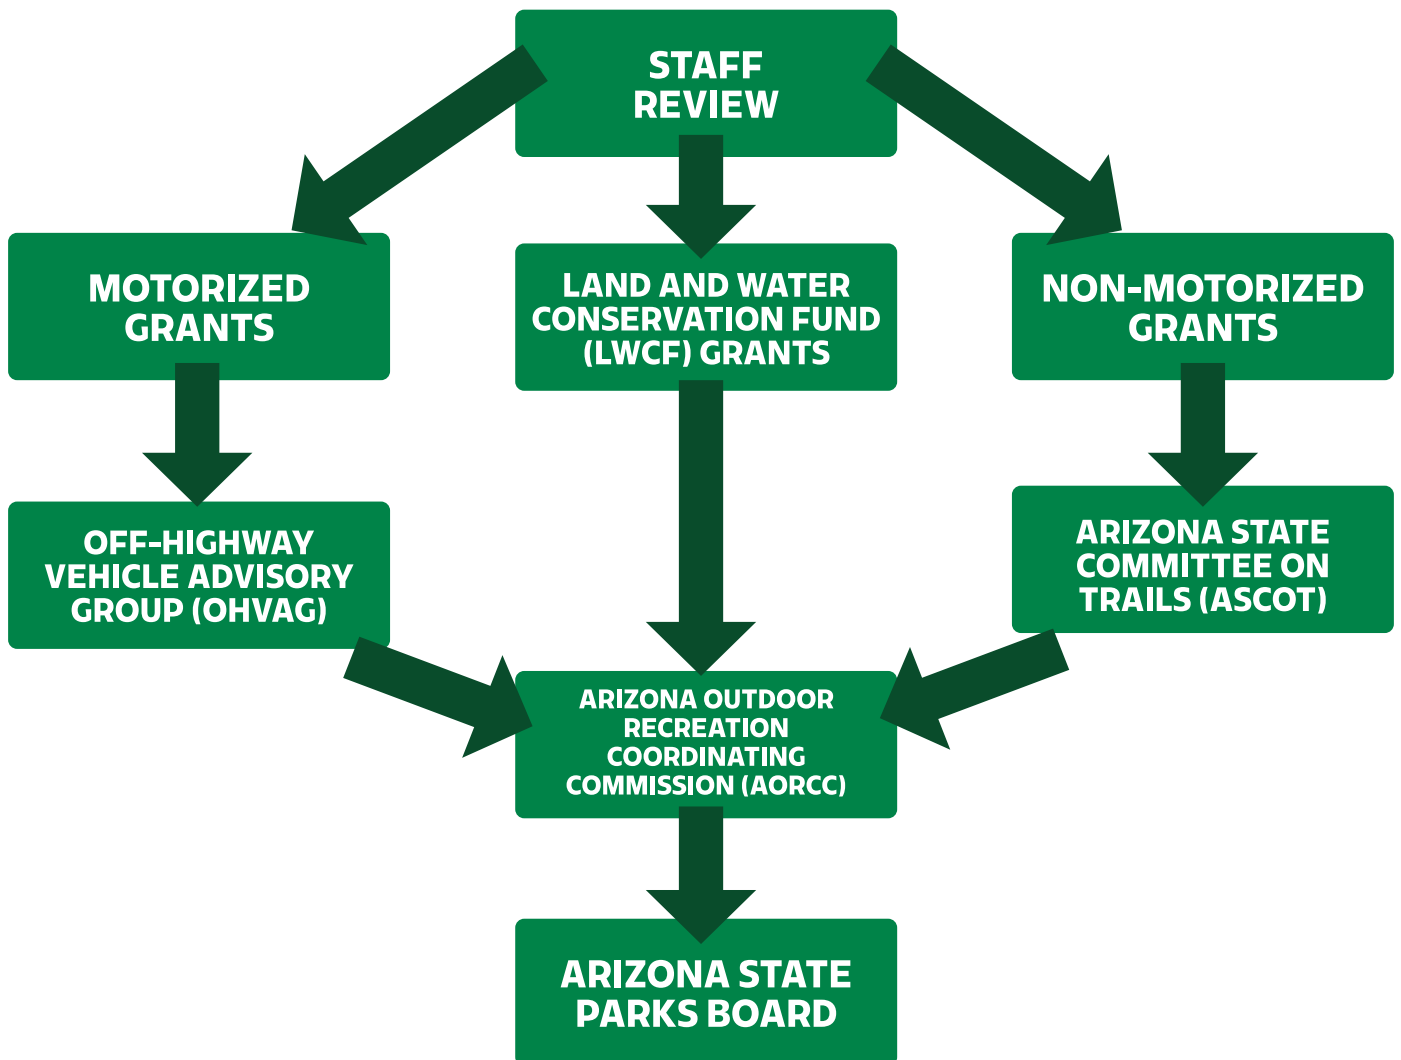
STAFF REVIEW

MOTORIZED GRANTS

LAND AND WATER CONSERVATION FUND (LWCF) GRANTS

NON-MOTORIZED GRANTS

OFF-HIGHWAY VEHICLE ADVISORY GROUP (OHVAG)

ARIZONA STATE COMMITTEE ON TRAILS (ASCOT)

ARIZONA OUTDOOR RECREATION COORDINATING COMMISSION (AORCC)

ARIZONA STATE PARKS BOARD